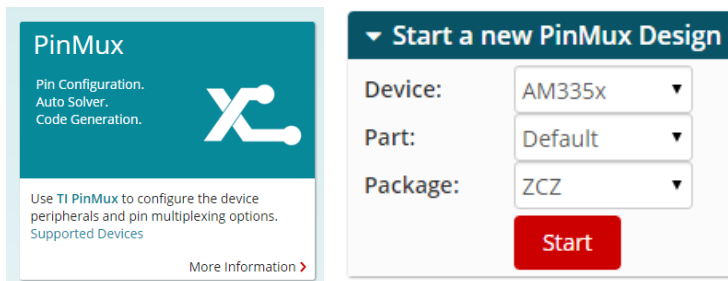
PinMux

Pin Configuration.
Auto Solver.
Code Generation.

Use TI PinMux to configure the device peripherals and pin multiplexing options.
Supported Devices

More Information ›

Start a new PinMux Design

Device: AM335x
Part: Default
Package: ZCZ

Start